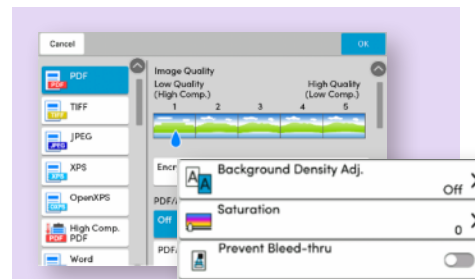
Cancel

OK

PDF

PDF

TIFF

TIFF

JPEG

JPEG

XPS

XPS

OpenXPS

OXPS

High Comp. PDF

PDF

Word

Image Quality

Low Quality (High Comp.)

High Quality (Low Comp.)

1

2

3

4

5

Encr

PDF/

Off

PDF/

Background Density Adj.

Off

Saturation

0

Prevent Bleed-thru